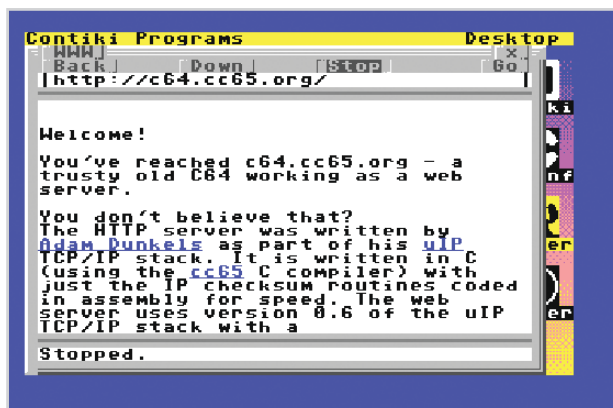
Contiki Programs Desktop
WWW x
Back Down Stop Go
http://c64.cc65.org/

Welcome!

You've reached c64.cc65.org - a trusty old C64 working as a web server.

You don't believe that?
The HTTP server was written by Adam Dunkels as part of his uIP TCP/IP stack. It is written in C (using the cc65 C compiler) with just the IP checksum routines coded in assembly for speed. The web server uses version 0.6 of the uIP TCP/IP stack with a

Stopped.

ki
nf
er
er